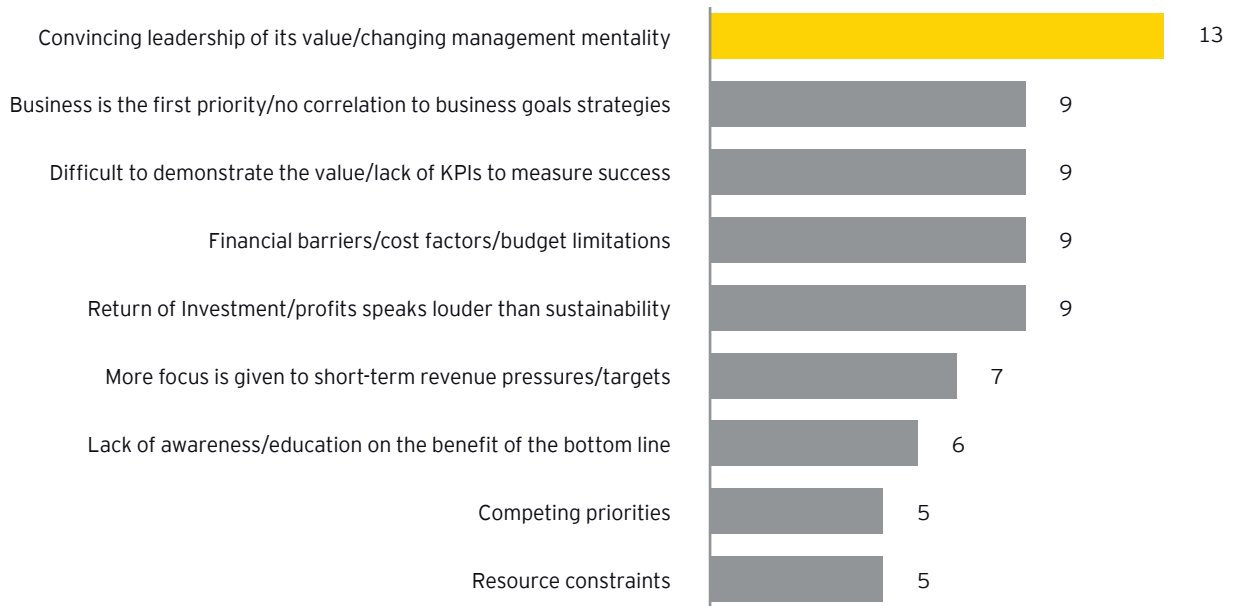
| Label | Value |
|---|---|
| Convincing leadership of its value/changing management mentality | 13 |
| Business is the first priority/no correlation to business goals strategies | 9 |
| Difficult to demonstrate the value/lack of KPIs to measure success | 9 |
| Financial barriers/cost factors/budget limitations | 9 |
| Return of Investment/profits speaks louder than sustainability | 9 |
| More focus is given to short-term revenue pressures/targets | 7 |
| Lack of awareness/education on the benefit of the bottom line | 6 |
| Competing priorities | 5 |
| Resource constraints | 5 |